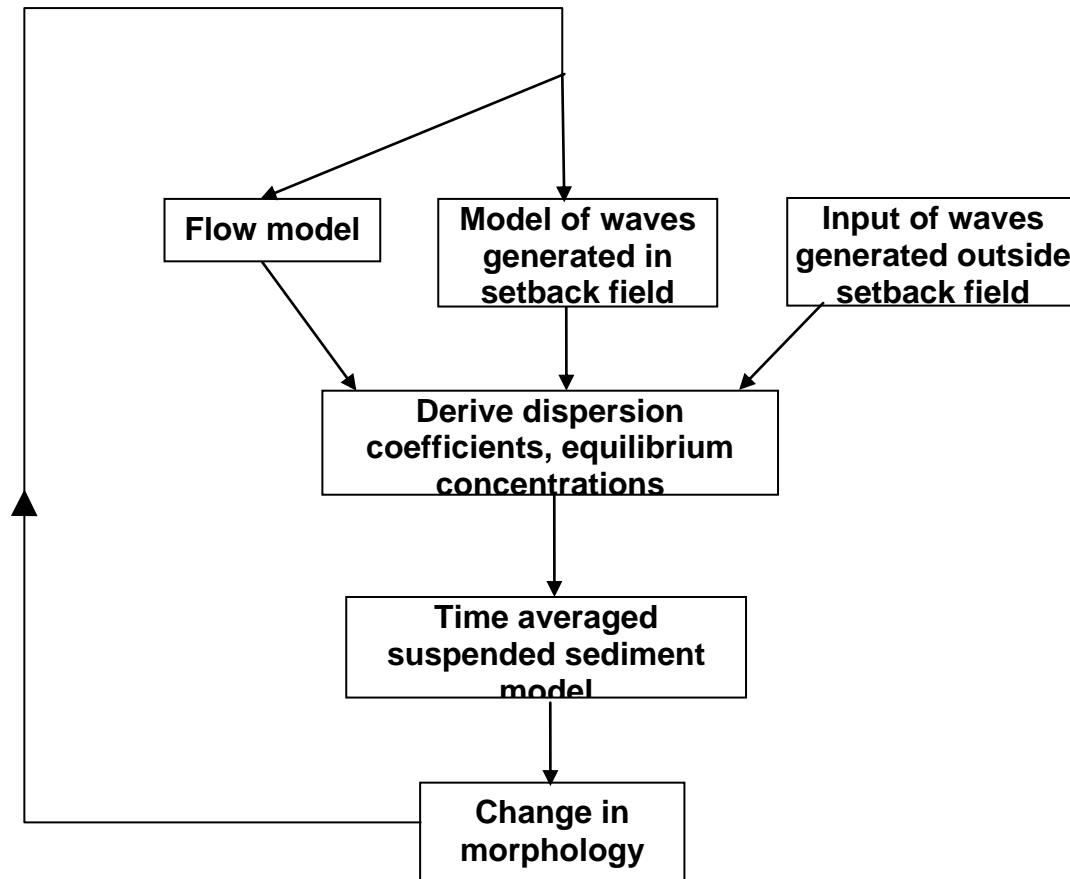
Flow model

Model of waves generated in setback field

Input of waves generated outside setback field

Derive dispersion coefficients, equilibrium concentrations

Time averaged suspended sediment model

Change in morphology